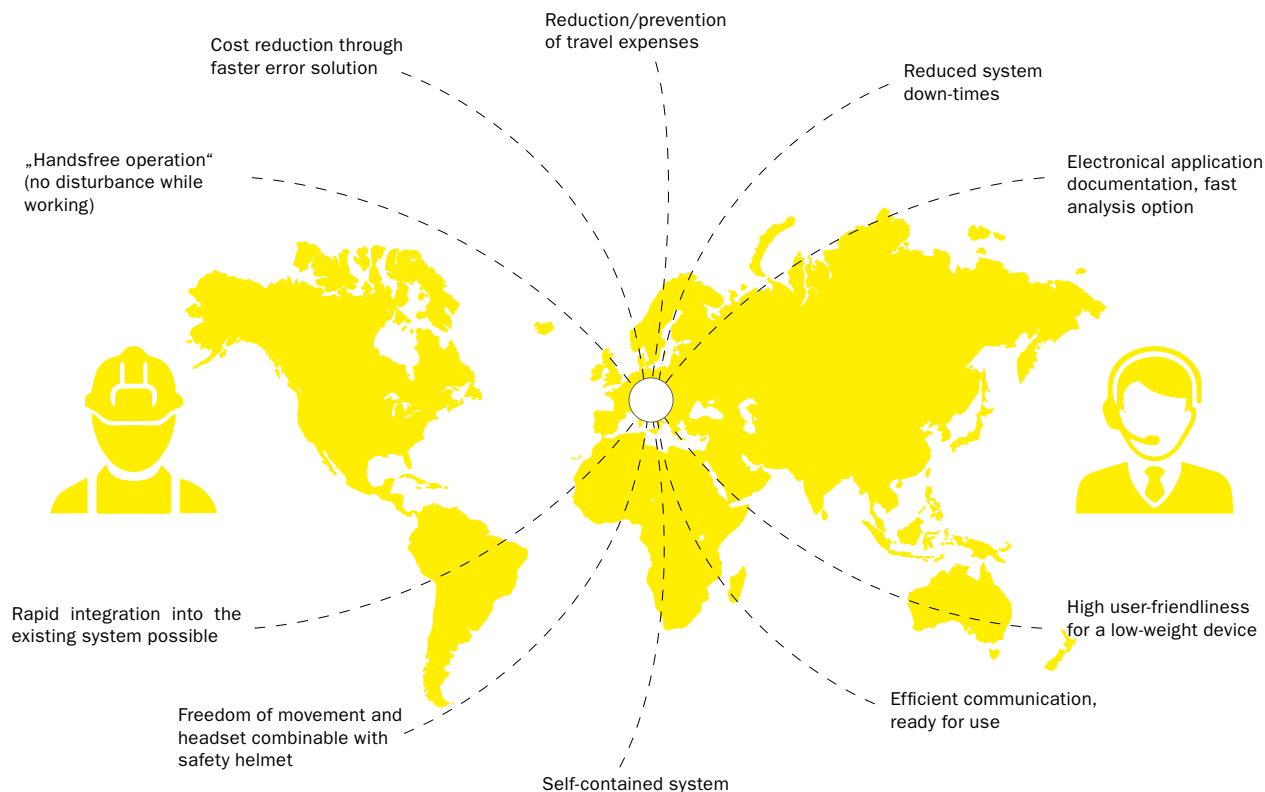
Reduction/prevention of travel expenses

Cost reduction through faster error solution

Reduced system down-times

„Handsfree operation“ (no disturbance while working)

Electronical application documentation, fast analysis option

Rapid integration into the existing system possible

High user-friendliness for a low-weight device

Freedom of movement and headset combinable with safety helmet

Efficient communication, ready for use

Self-contained system